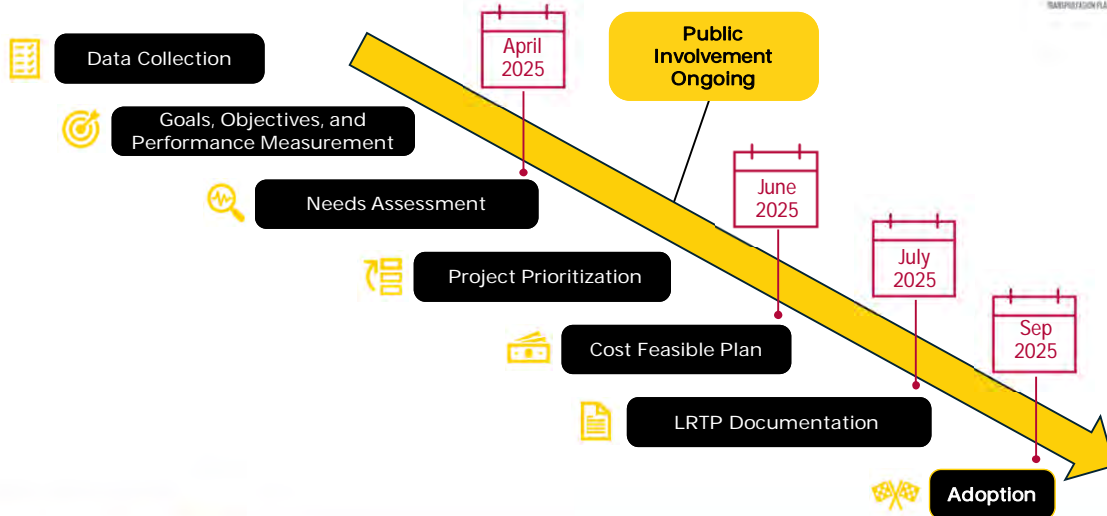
Data Collection

Goals, Objectives, and Performance Measurement

Needs Assessment

Project Prioritization

Cost Feasible Plan

LRTP Documentation

Adoption

April 2025

Public Involvement Ongoing

June 2025

July 2025

Sep 2025